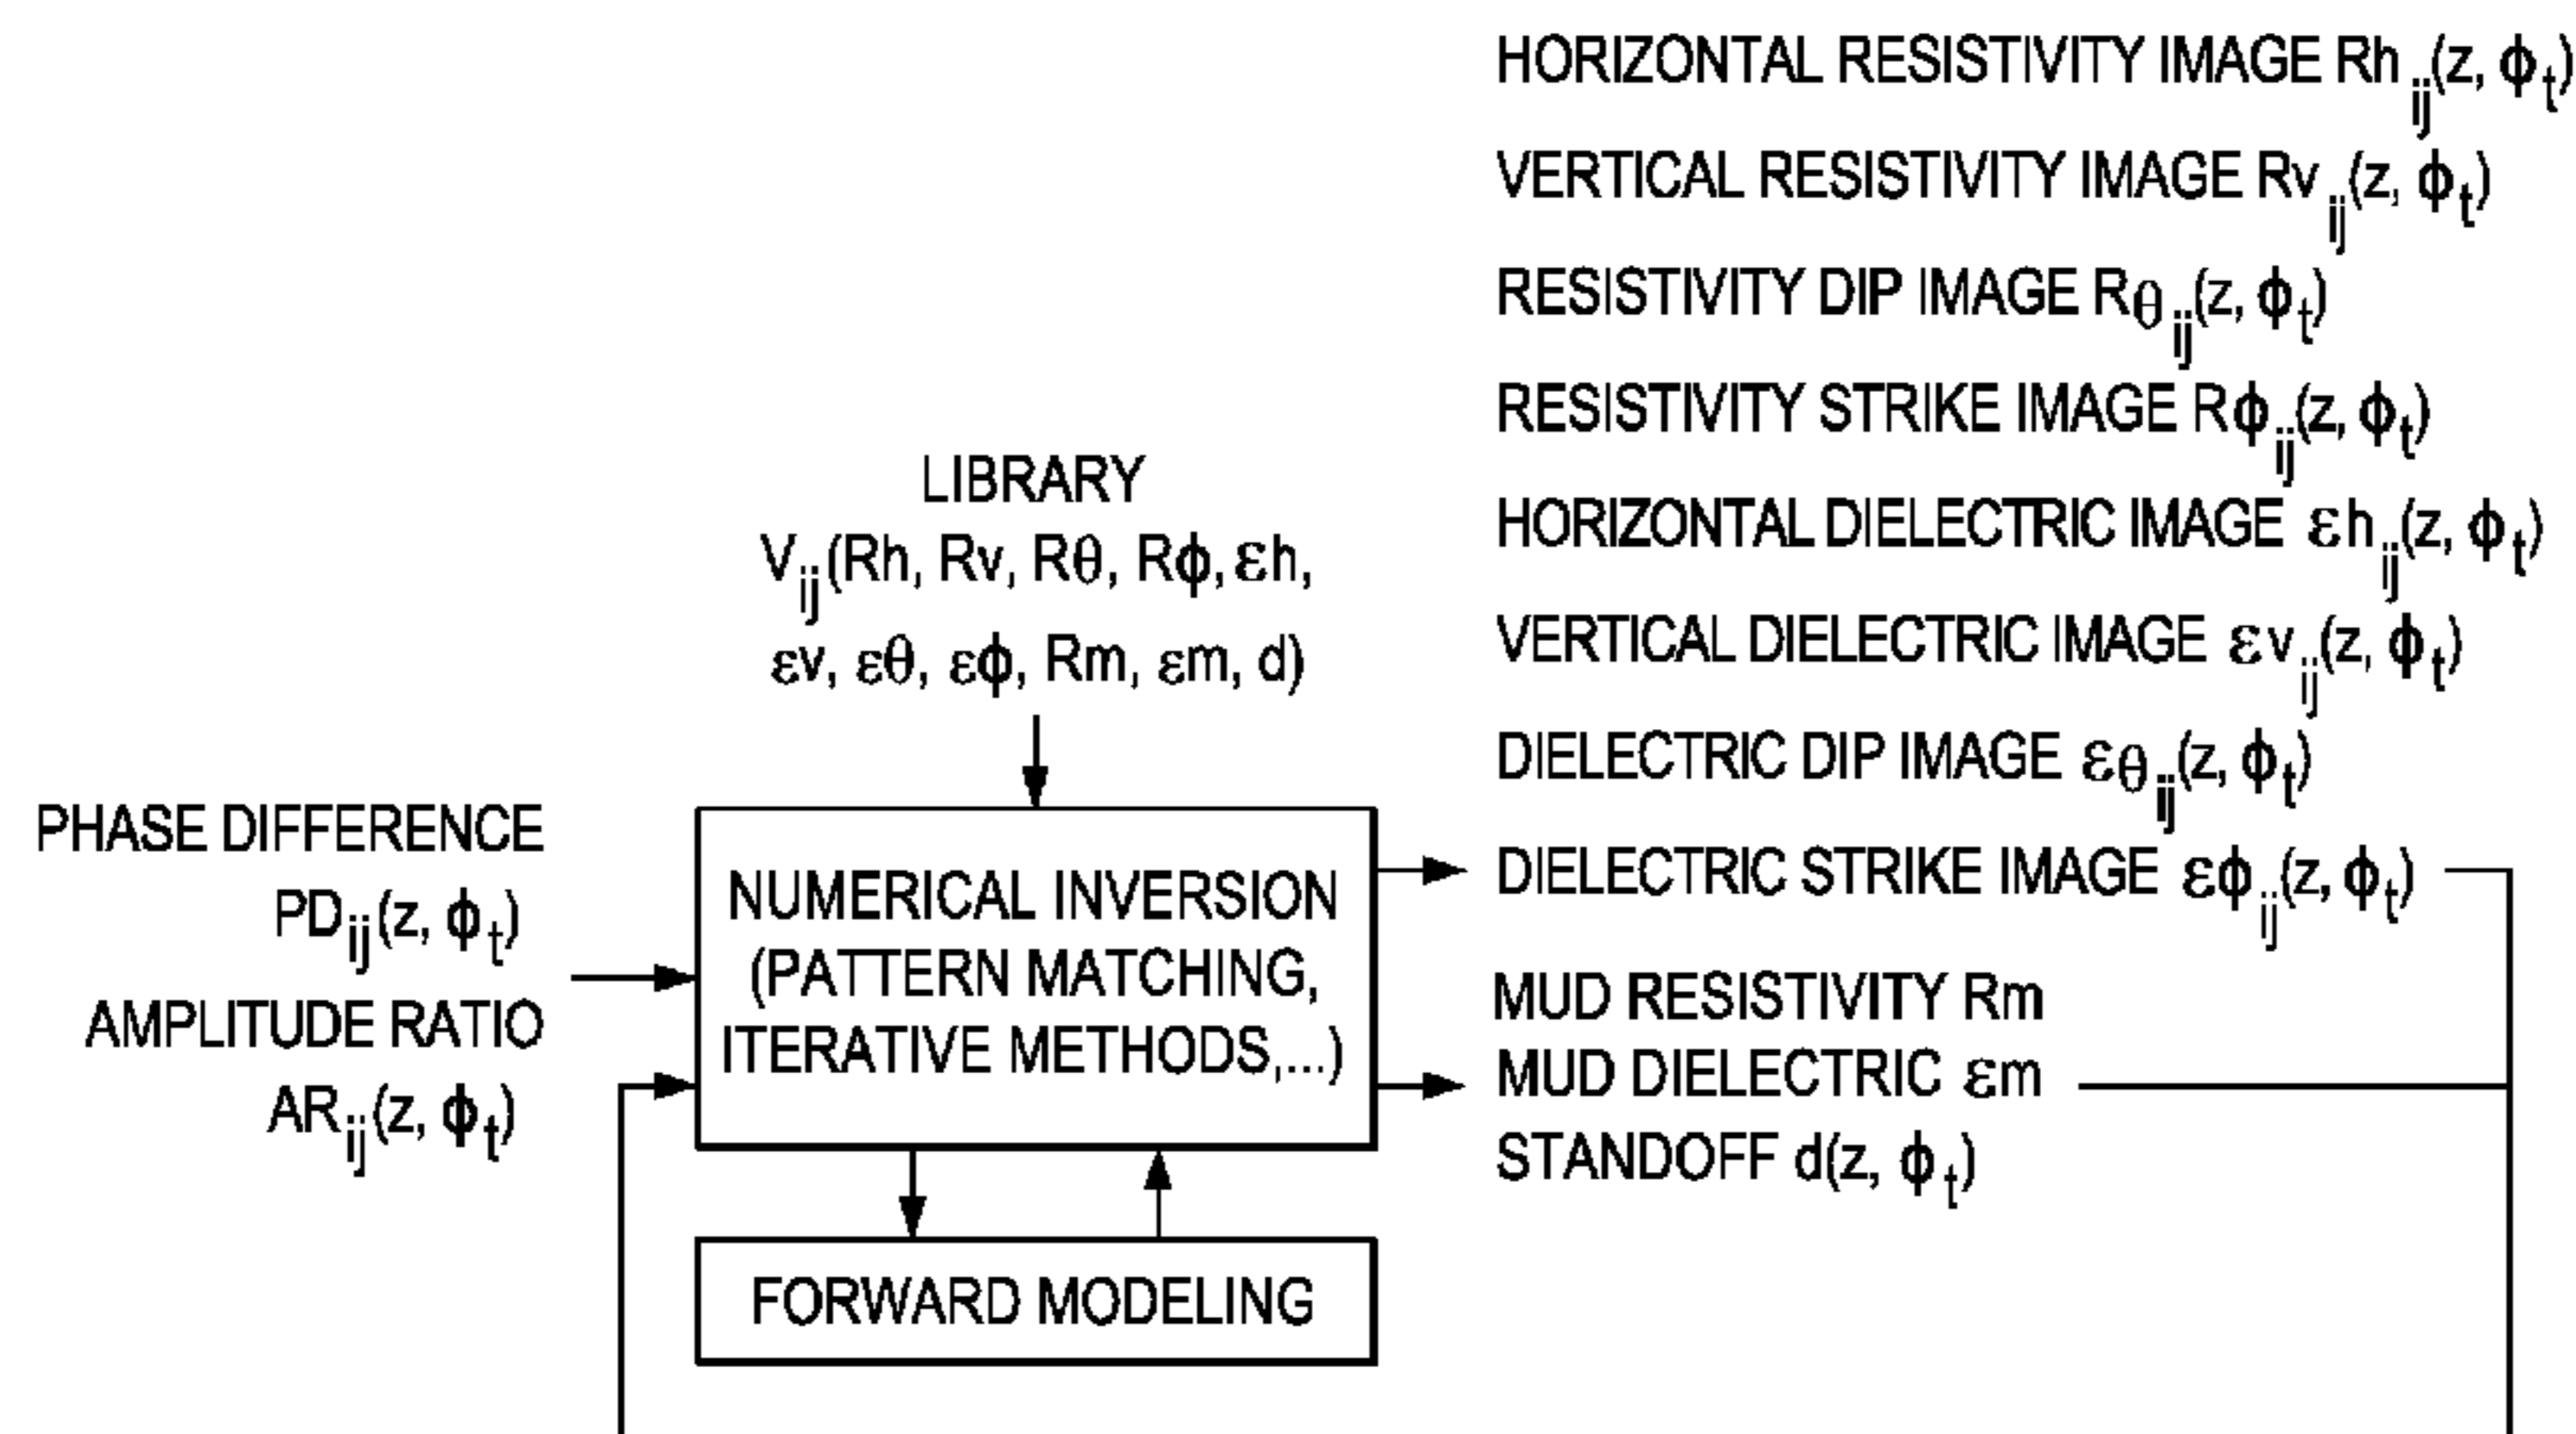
HORIZONTAL RESISTIVITY IMAGE $Rh_{ij}(z, \phi_t)$
VERTICAL RESISTIVITY IMAGE $Rv_{ij}(z, \phi_t)$
RESISTIVITY DIP IMAGE $R\theta_{ij}(z, \phi_t)$
RESISTIVITY STRIKE IMAGE $R\phi_{ij}(z, \phi_t)$
HORIZONTAL DIELECTRIC IMAGE $\varepsilon h_{ij}(z, \phi_t)$
VERTICAL DIELECTRIC IMAGE $\varepsilon v_{ij}(z, \phi_t)$
DIELECTRIC DIP IMAGE $\varepsilon\theta_{ij}(z, \phi_t)$
DIELECTRIC STRIKE IMAGE $\varepsilon\phi_{ij}(z, \phi_t)$

LIBRARY
$V_{ij}(Rh, Rv, R\theta, R\phi, \varepsilon h, \varepsilon v, \varepsilon\theta, \varepsilon\phi, Rm, \varepsilon m, d)$

PHASE DIFFERENCE
$PD_{ij}(z, \phi_t)$
AMPLITUDE RATIO
$AR_{ij}(z, \phi_t)$

NUMERICAL INVERSION (PATTERN MATCHING, ITERATIVE METHODS,...)

MUD RESISTIVITY Rm
MUD DIELECTRIC $\varepsilon m$
STANDOFF $d(z, \phi_t)$

FORWARD MODELING